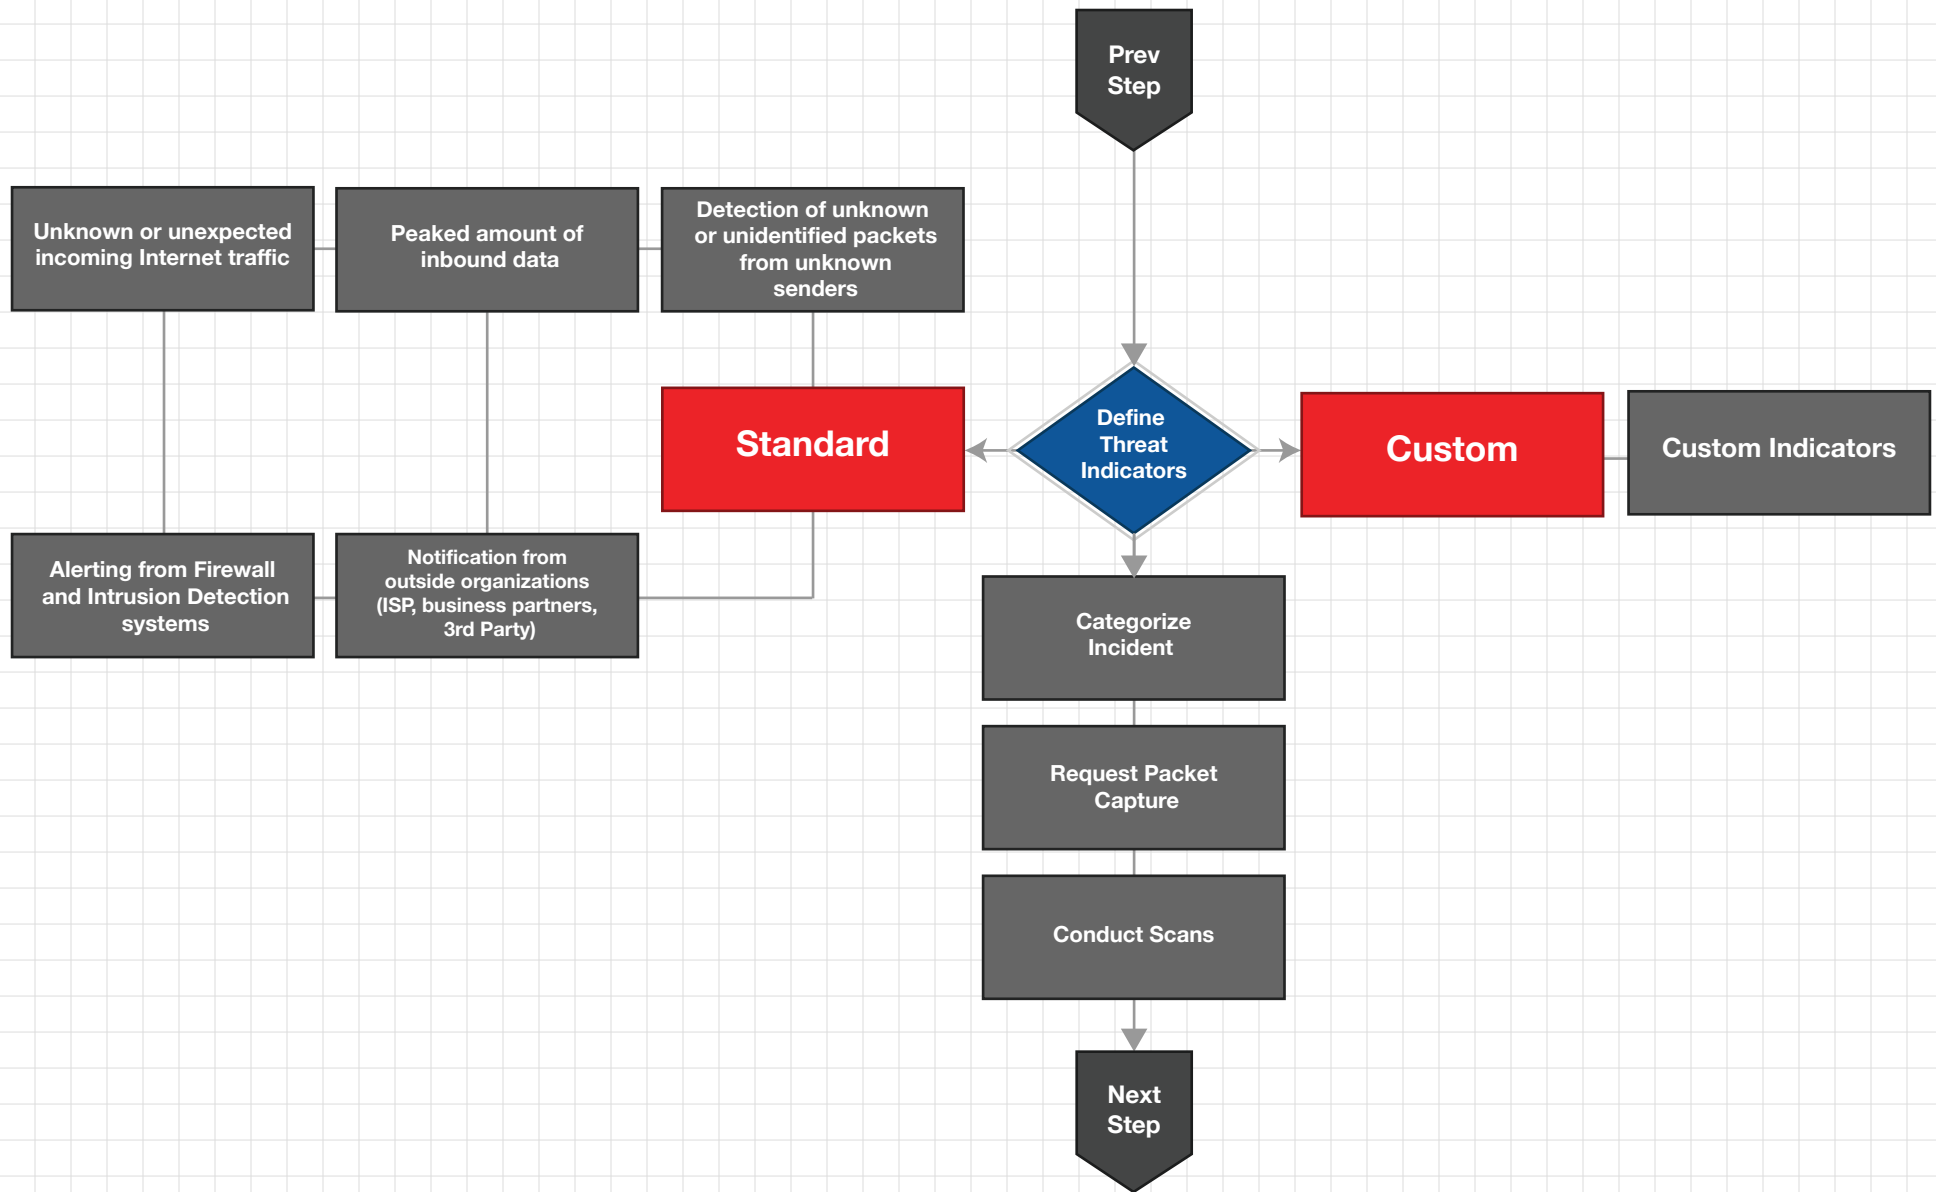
Prev Step

Unknown or unexpected incoming Internet traffic

Peaked amount of inbound data

Detection of unknown or unidentified packets from unknown senders

Standard

Define Threat Indicators

Custom

Custom Indicators

Alerting from Firewall and Intrusion Detection systems

Notification from outside organizations (ISP, business partners, 3rd Party)

Categorize Incident

Request Packet Capture

Conduct Scans

Next Step